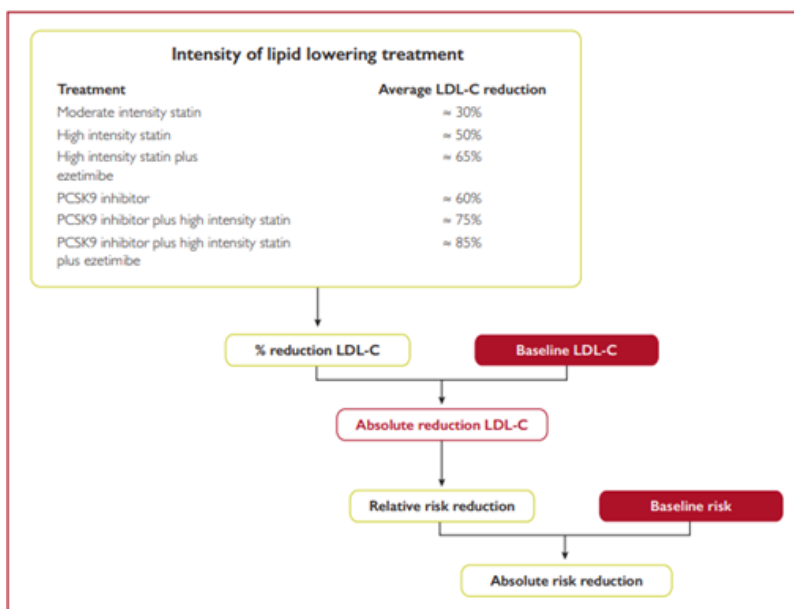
Intensity of lipid lowering treatment

| Treatment | Average LDL-C reduction |
|---|---|
| Moderate intensity statin | ≈ 30% |
| High intensity statin | ≈ 50% |
| High intensity statin plus ezetimibe | ≈ 65% |
| PCSK9 inhibitor | ≈ 60% |
| PCSK9 inhibitor plus high intensity statin | ≈ 75% |
| PCSK9 inhibitor plus high intensity statin plus ezetimibe | ≈ 85% |

% reduction LDL-C

Baseline LDL-C

Absolute reduction LDL-C

Relative risk reduction

Baseline risk

Absolute risk reduction